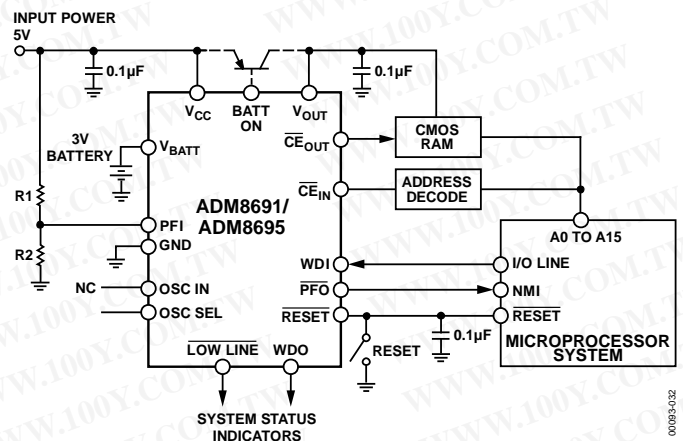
INPUT POWER
5V

0.1µF

0.1µF

$V_{CC}$

BATT ON

$V_{OUT}$

3V BATTERY

$V_{BATT}$

$\overline{CE}_{OUT}$

CMOS RAM

$\overline{CE}_{IN}$

ADDRESS DECODE

ADM8691/ ADM8695

R1

PFI

GND

A0 TO A15

R2

WDI

I/O LINE

NC

OSC IN

$\overline{PFO}$

NMI

OSC SEL

$\overline{RESET}$

$\overline{RESET}$

RESET

0.1µF

MICROPROCESSOR SYSTEM

$\overline{LOW\ LINE}$

WDO

SYSTEM STATUS INDICATORS

00093-032

WWW.100Y.COM.TW